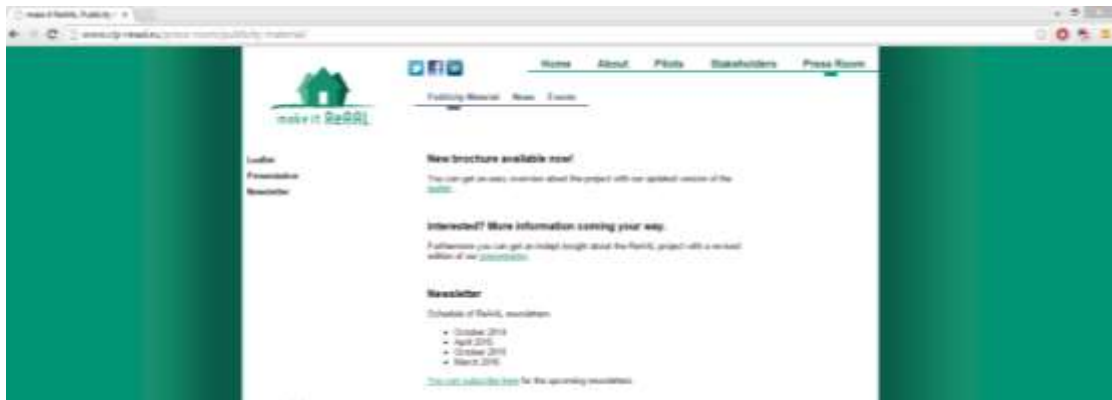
make it ReRAL: Publicity ×

www.rp-reaal.eu/press-room/publicity-material/

make it ReRAL

Home About Pilots Stakeholders Press Room

Publicity Material News Events

Leaflet
Presentation
Newsletter

New brochure available now!

You can get an easy overview about the project with our updated version of the leaflet.

Interested? More information coming your way.

Furthermore you can get an indept insight about the ReAAL project with a revised edition of our presentation.

Newsletter

Schedule of ReAAL newsletters:

- October 2014
- April 2015
- October 2015
- March 2016

You can subscribe here for the upcoming newsletters.